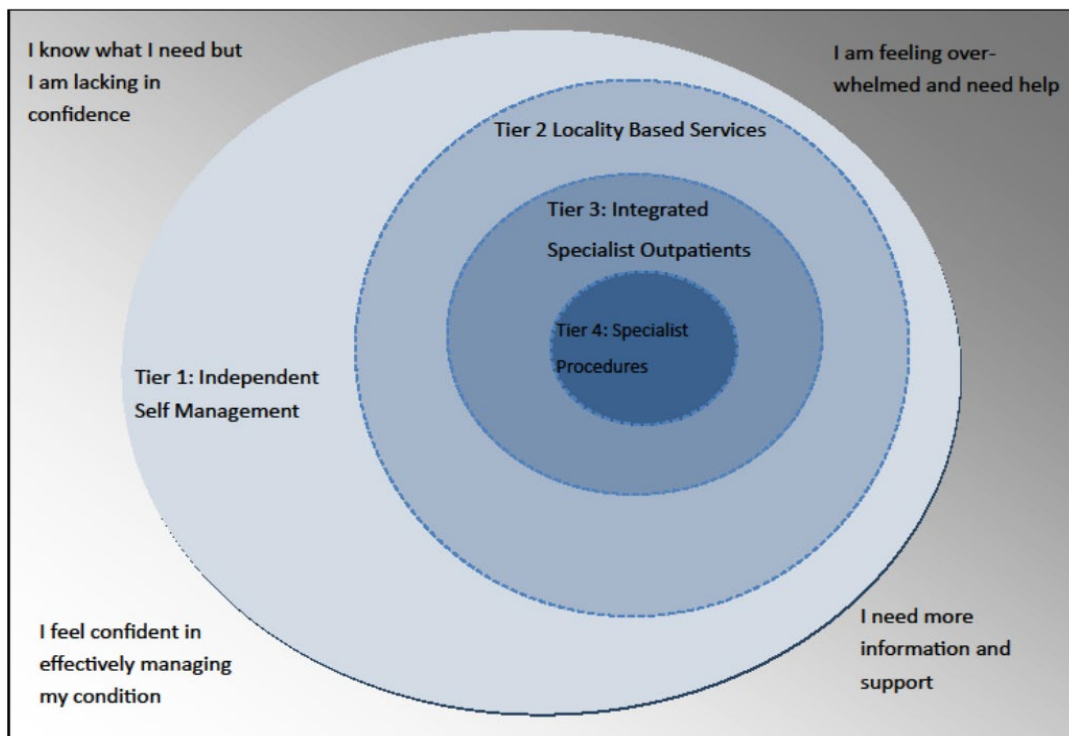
I know what I need but I am lacking in confidence

I am feeling overwhelmed and need help

Tier 2 Locality Based Services

Tier 3: Integrated Specialist Outpatients

Tier 4: Specialist Procedures

Tier 1: Independent Self Management

I feel confident in effectively managing my condition

I need more information and support